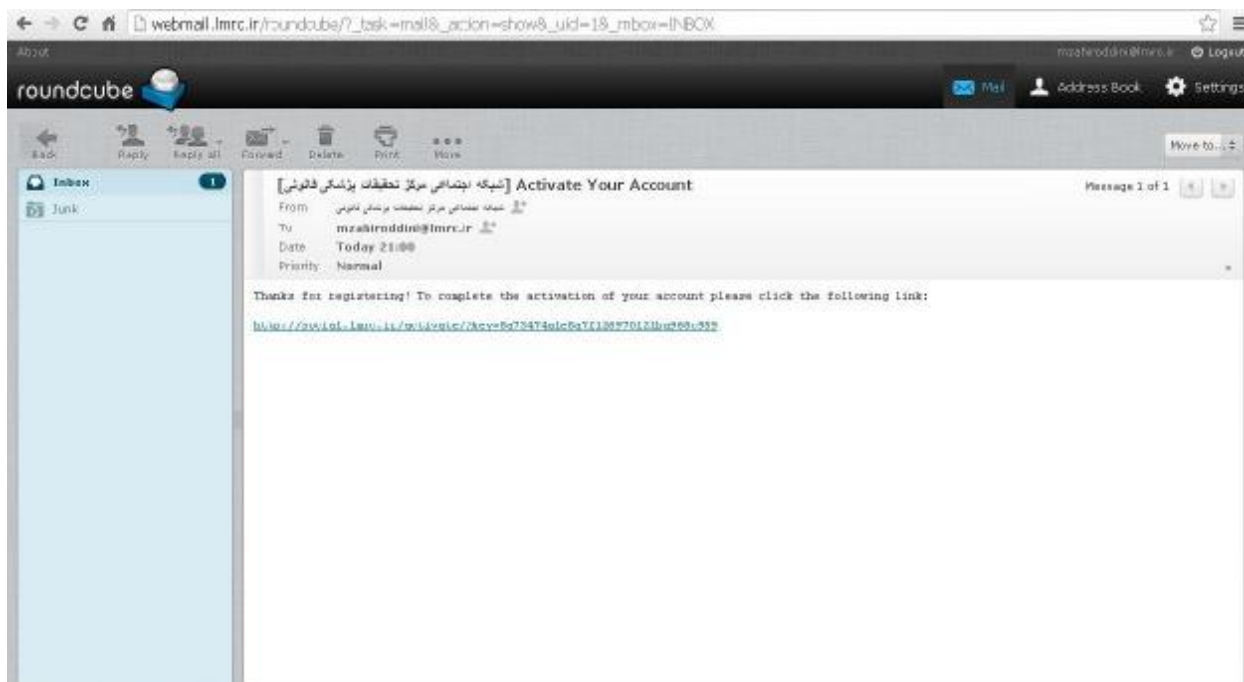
webmail.lmrc.ir/roundcube/?_task=mail&_action=show&_uid=1&_mbox=INBOX

About

mzahiroddin@lmrc.ir Logout

roundcube

Mail Address Book Settings

Back Reply Reply all Forward Delete Print More

Move to...

Inbox 1

Junk

[شبکه اجتماعی مرکز تحقیقات پزشکی قانونی] Activate Your Account

Message 1 of 1

From شبکه اجتماعی مرکز تحقیقات پزشکی قانونی

To mzahiroddin@lmrc.ir

Date Today 21:00

Priority Normal

Thanks for registering! To complete the activation of your account please click the following link:

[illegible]